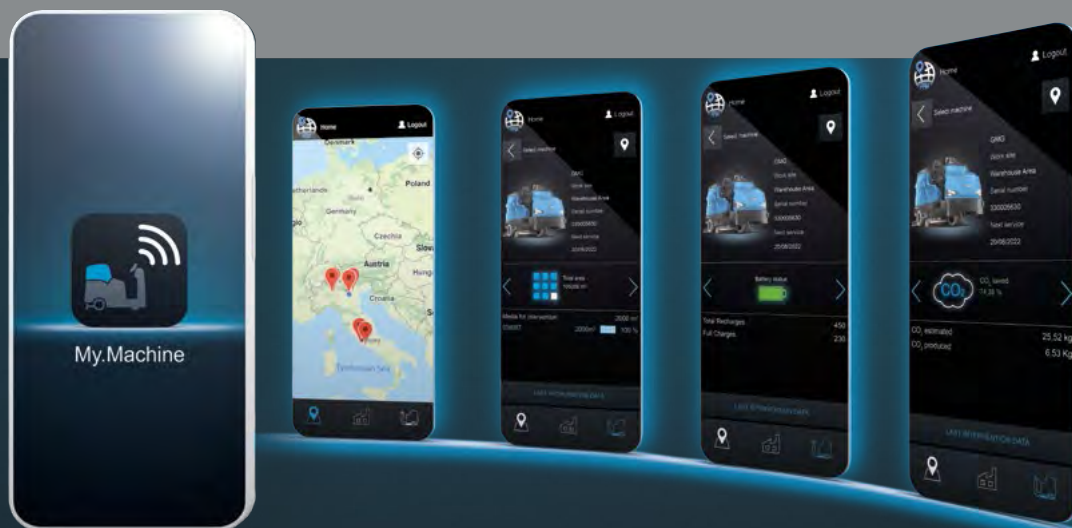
My.Machine

Home
Logout
Denmark
Poland
Netherlands
Germany
Czechia
Austria
Croatia
Tyrrhenian Sea

Home
Logout
Select machine
GMG
Work site
Warehouse Area
Serial number
330005630
Next service
25/08/2022
Total area
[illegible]
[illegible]
2000 m²
100 %
LAST INTERVENTION DATA

Home
Logout
Select machine
GMG
Work site
Warehouse Area
Serial number
330005630
Next service
25/08/2022
Battery status
Total Recharges
450
Full Charges
230
LAST INTERVENTION DATA

Home
Logout
Select machine
GMG
Work site
Warehouse Area
Serial number
330005630
Next service
25/08/2022
$CO_2$
$CO_2$ saved
74.38 %
$CO_2$ estimated
25.52 kg
$CO_2$ produced
6.53 Kg
LAST INTERVENTION DATA